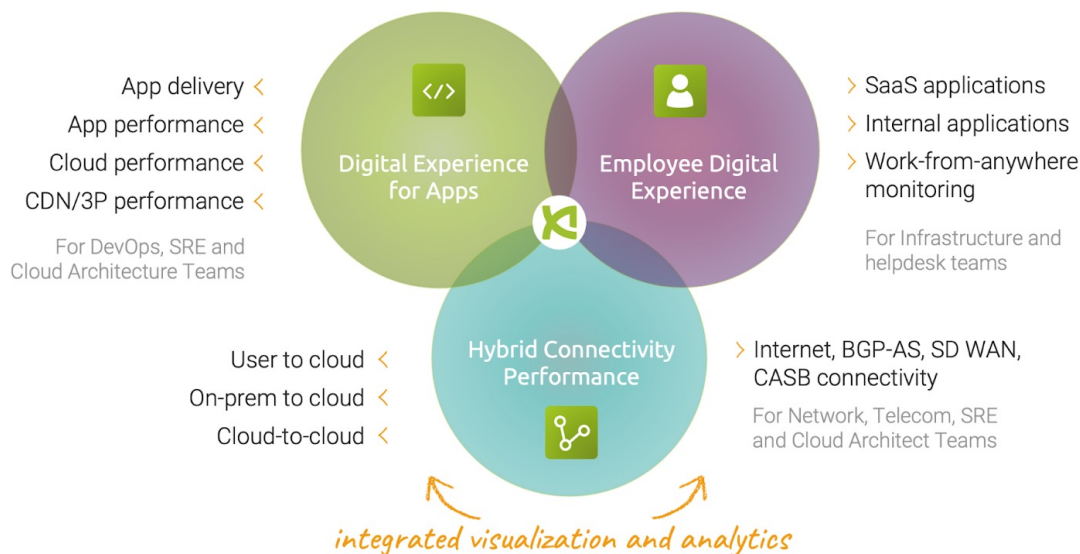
App delivery <
App performance <
Cloud performance <
CDN/3P performance <

For DevOps, SRE and Cloud Architecture Teams

</>

Digital Experience for Apps

Employee Digital Experience

> SaaS applications
> Internal applications
> Work-from-anywhere monitoring

For Infrastructure and helpdesk teams

User to cloud <
On-prem to cloud <
Cloud-to-cloud <

Hybrid Connectivity Performance

> Internet, BGP-AS, SD WAN, CASB connectivity

For Network, Telecom, SRE and Cloud Architect Teams

integrated visualization and analytics